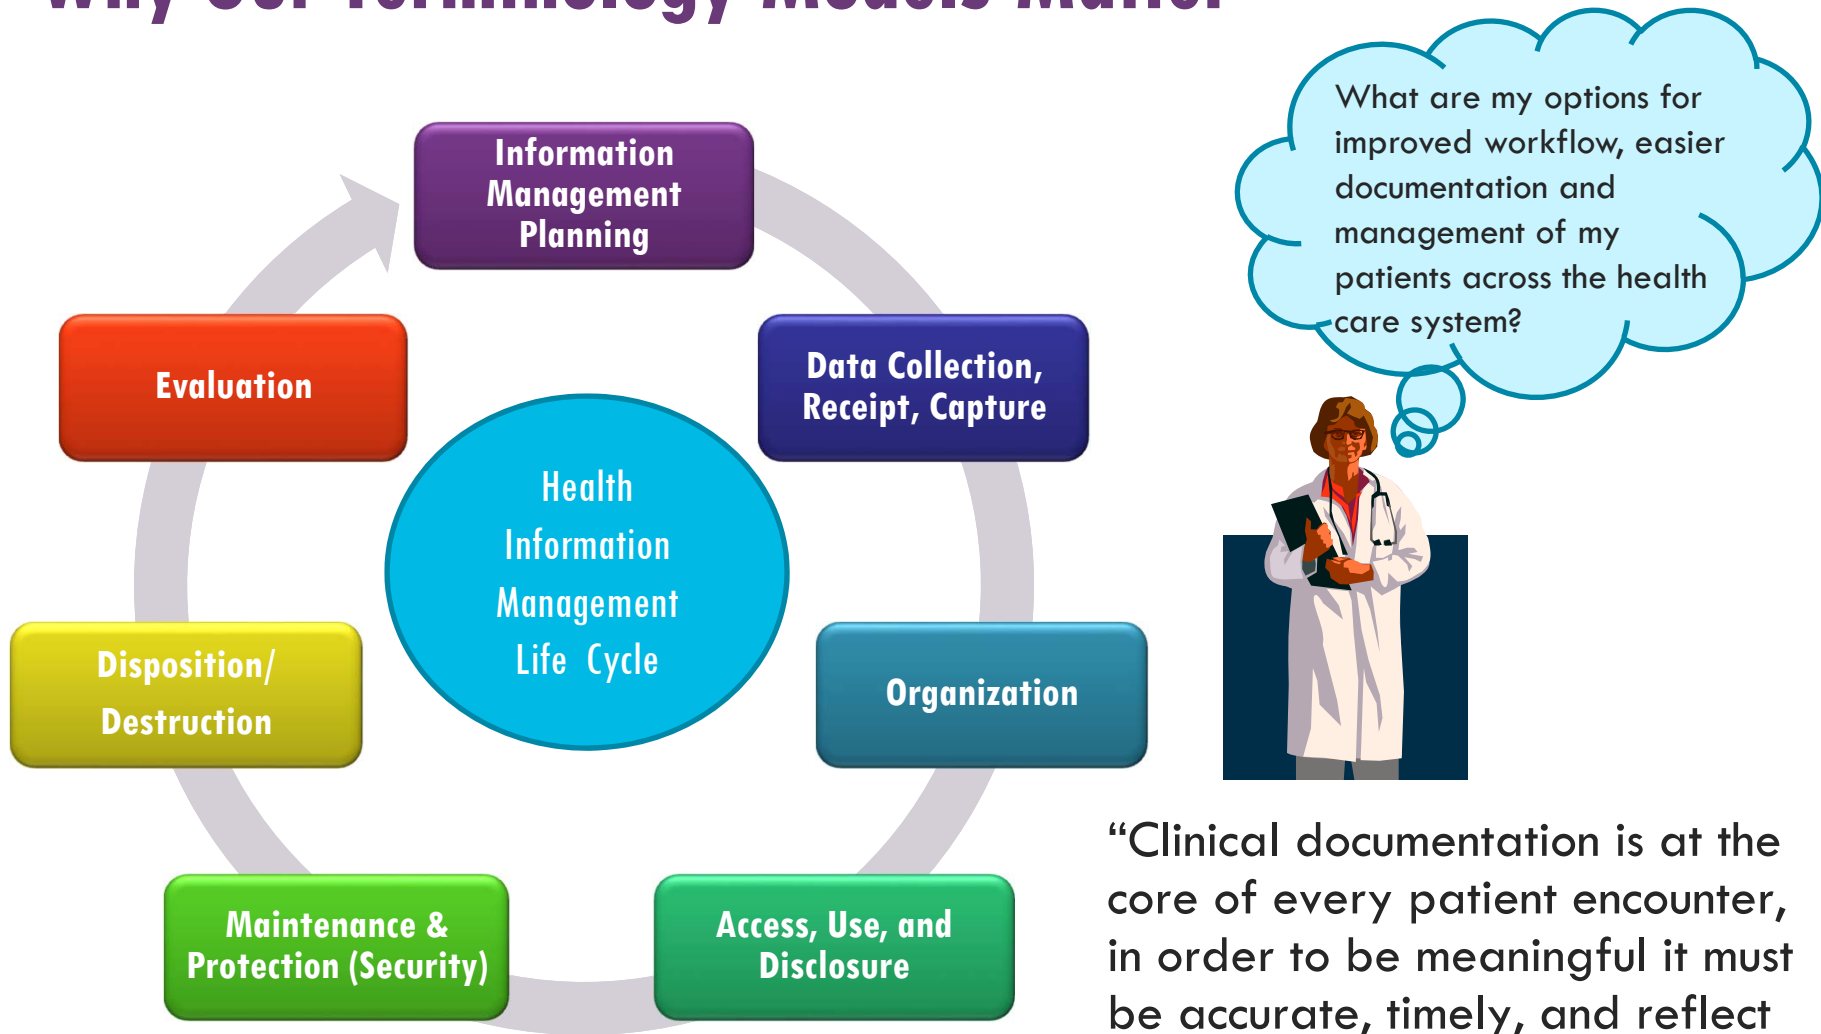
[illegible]

Information Management Planning

Data Collection, Receipt, Capture

Organization

Access, Use, and Disclosure

Maintenance & Protection (Security)

Disposition/ Destruction

Evaluation

Health Information Management Life Cycle

What are my options for improved workflow, easier documentation and management of my patients across the health care system?

“Clinical documentation is at the core of every patient encounter, in order to be meaningful it must be accurate, timely, and reflect